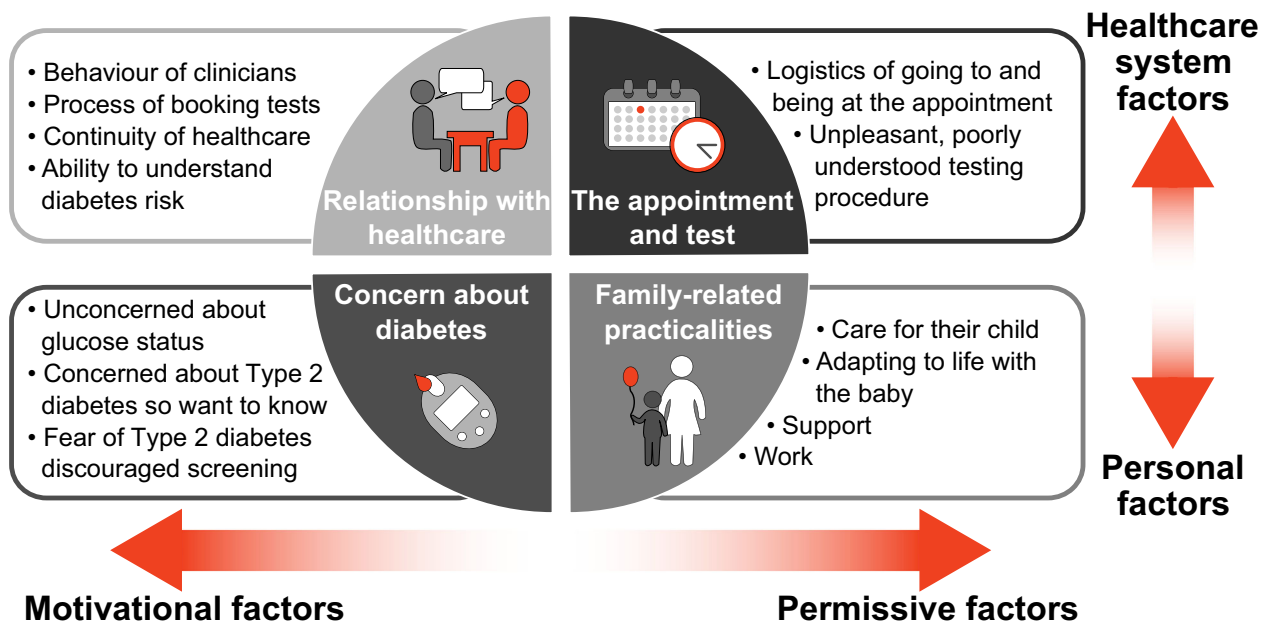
• Behaviour of clinicians
• Process of booking tests
• Continuity of healthcare
• Ability to understand diabetes risk

Relationship with healthcare

The appointment and test

• Logistics of going to and being at the appointment
• Unpleasant, poorly understood testing procedure

Healthcare system factors

• Unconcerned about glucose status
• Concerned about Type 2 diabetes so want to know
• Fear of Type 2 diabetes discouraged screening

Concern about diabetes

Family-related practicalities

• Care for their child
• Adapting to life with the baby
• Support
• Work

Personal factors

Motivational factors

Permissive factors